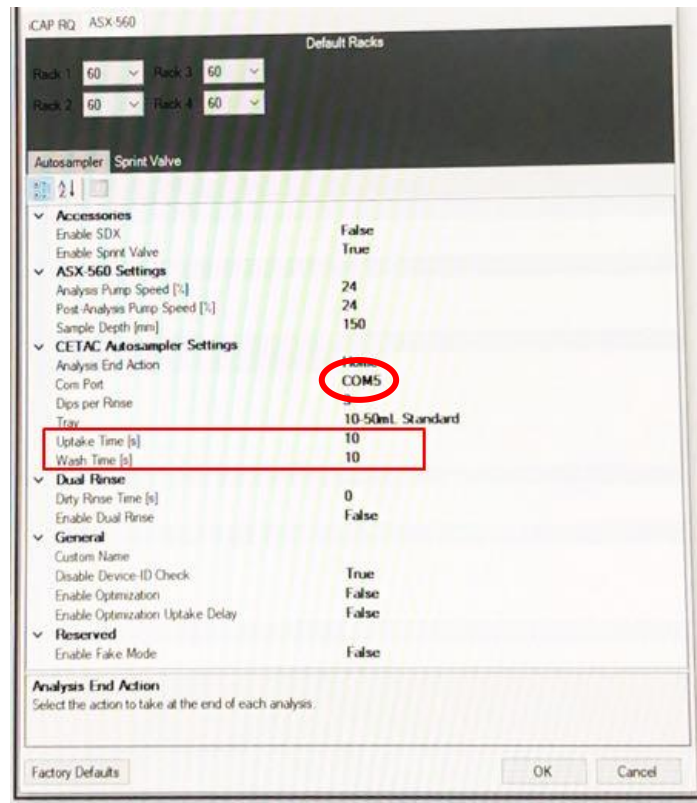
iCAP RQ ASX-560

Default Racks

Rack 1 60 Rack 3 60
Rack 2 60 Rack 4 60

Autosampler Sprint Valve

| | |
|---|---|
| Accessories | |
| Enable SDX | False |
| Enable Sprint Valve | True |
| ASX-560 Settings | |
| Analysis Pump Speed [%] | 24 |
| Post-Analysis Pump Speed [%] | 24 |
| Sample Depth [mm] | 150 |
| CETAC Autosampler Settings | |
| Analysis End Action | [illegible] |
| Com Port | COM5 |
| Dips per Rinse | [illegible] |
| Tray | 10-50mL Standard |
| Uptake Time [s] | 10 |
| Wash Time [s] | 10 |
| Dual Rinse | |
| Dirty Rinse Time [s] | 0 |
| Enable Dual Rinse | False |
| General | |
| Custom Name | |
| Disable Device-ID Check | True |
| Enable Optimization | False |
| Enable Optimization Uptake Delay | False |
| Reserved | |
| Enable Fake Mode | False |

Analysis End Action
Select the action to take at the end of each analysis.

Factory Defaults OK Cancel